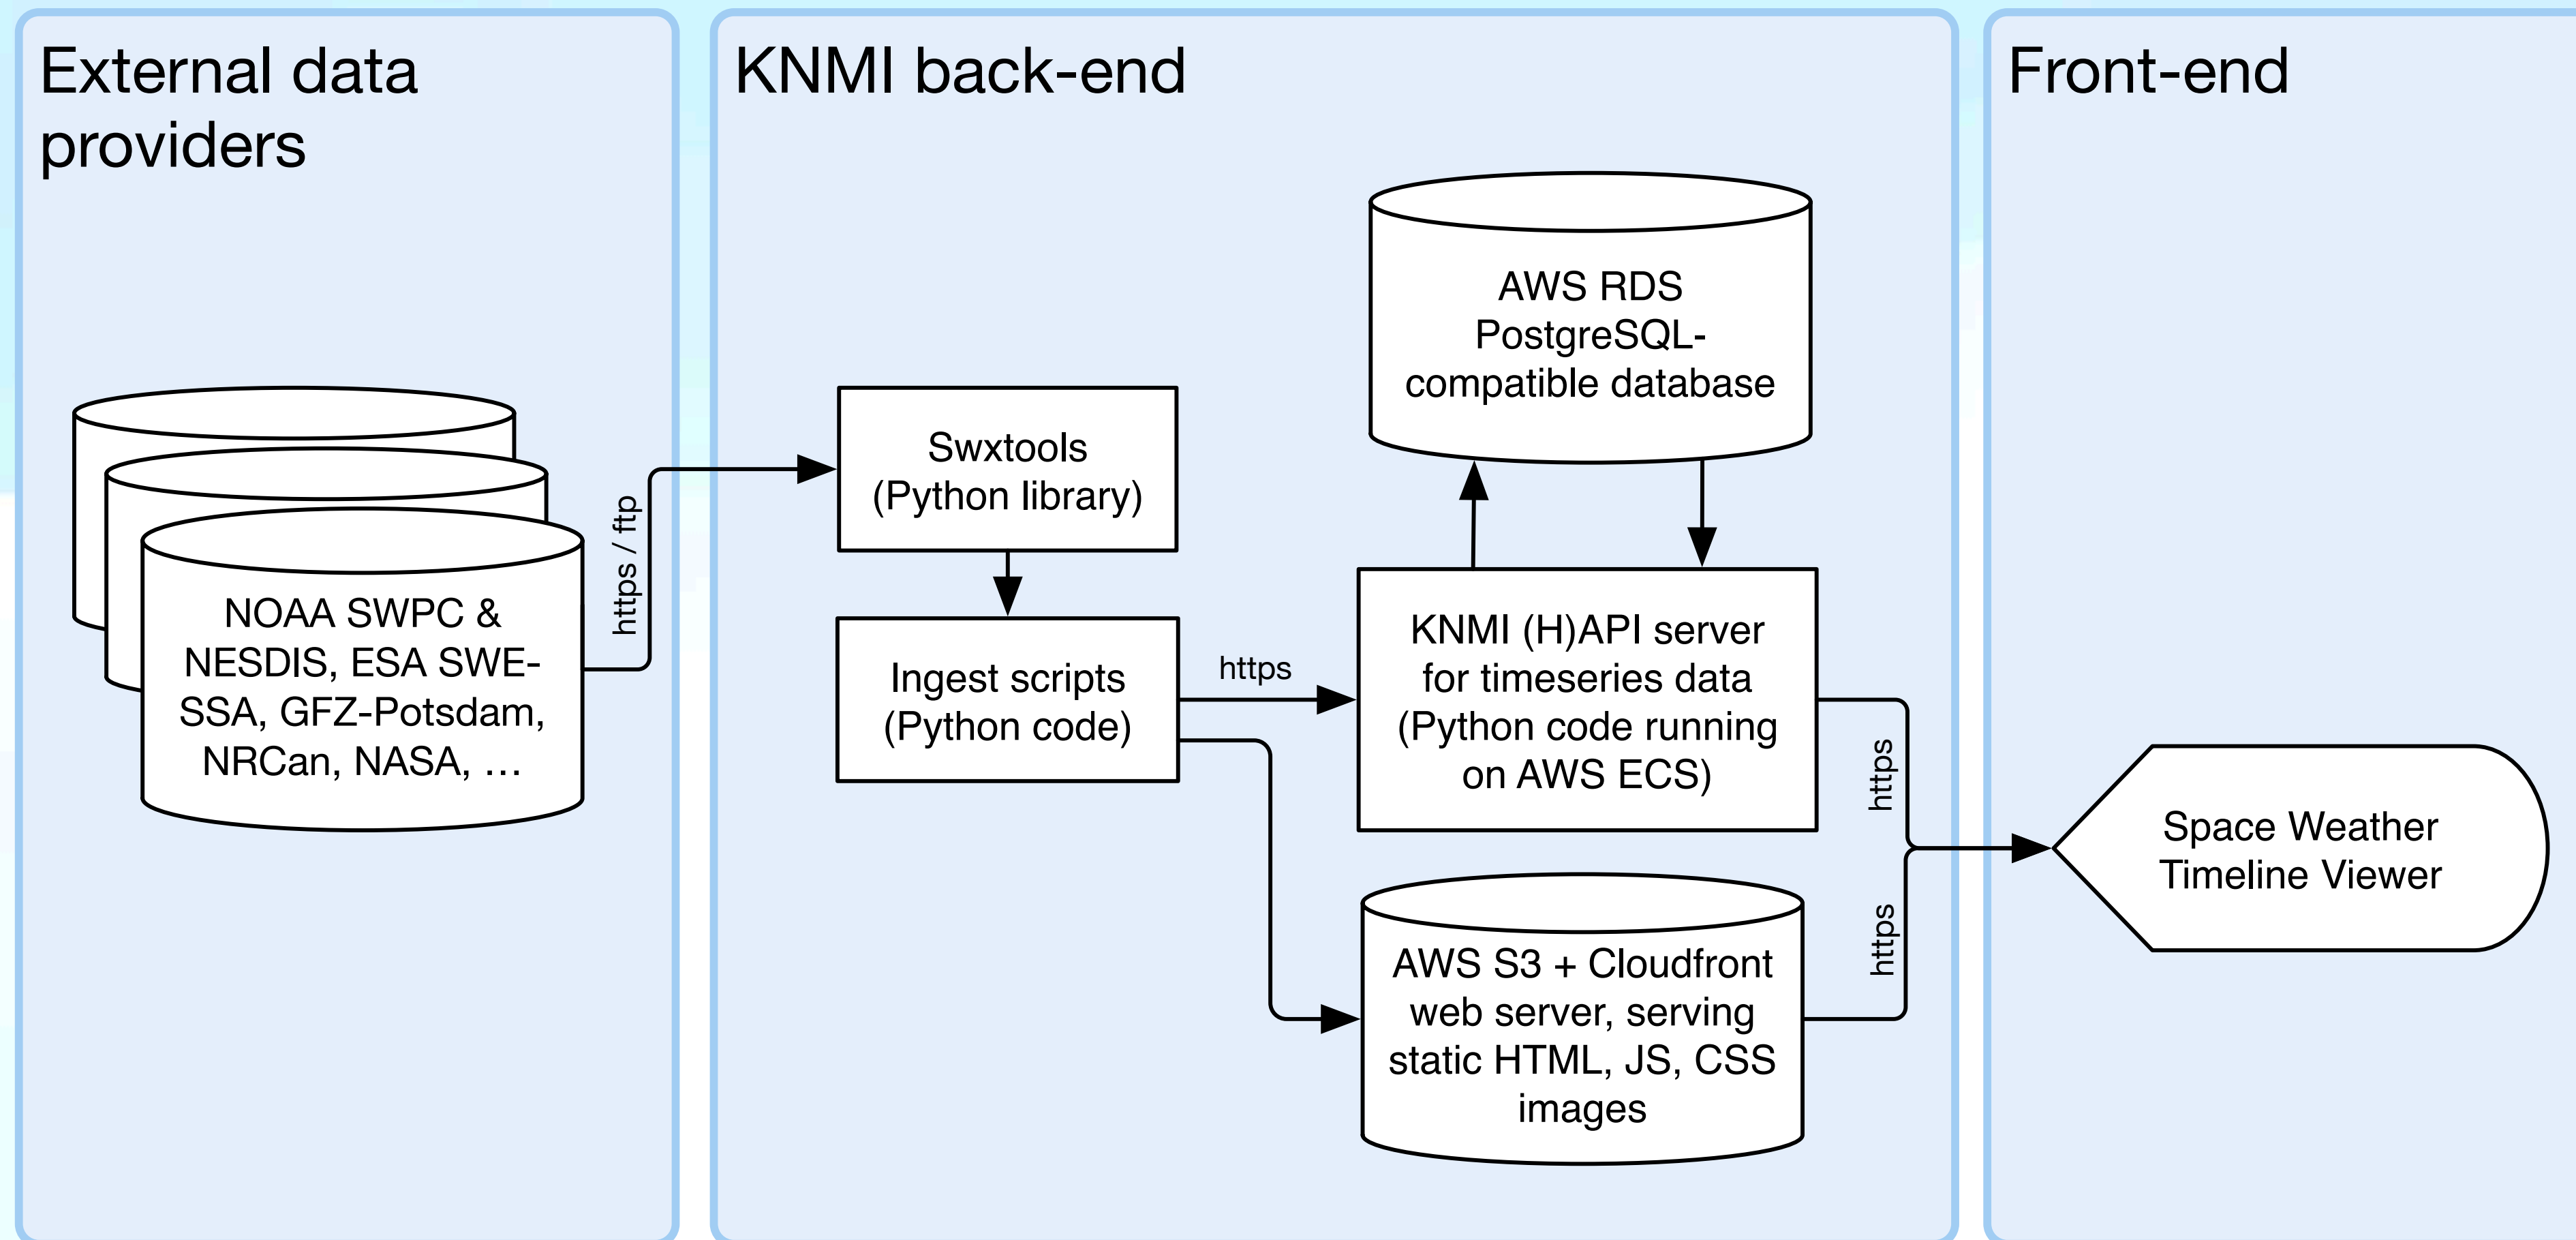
External data providers

KNMI back-end

Front-end

NOAA SWPC & NESDIS, ESA SWE-SSA, GFZ-Potsdam, NRCan, NASA, …

https / ftp

Swxtools (Python library)

Ingest scripts (Python code)

https

AWS RDS PostgreSQL-compatible database

KNMI (H)API server for timeseries data (Python code running on AWS ECS)

AWS S3 + Cloudfront web server, serving static HTML, JS, CSS images

https

https

Space Weather Timeline Viewer